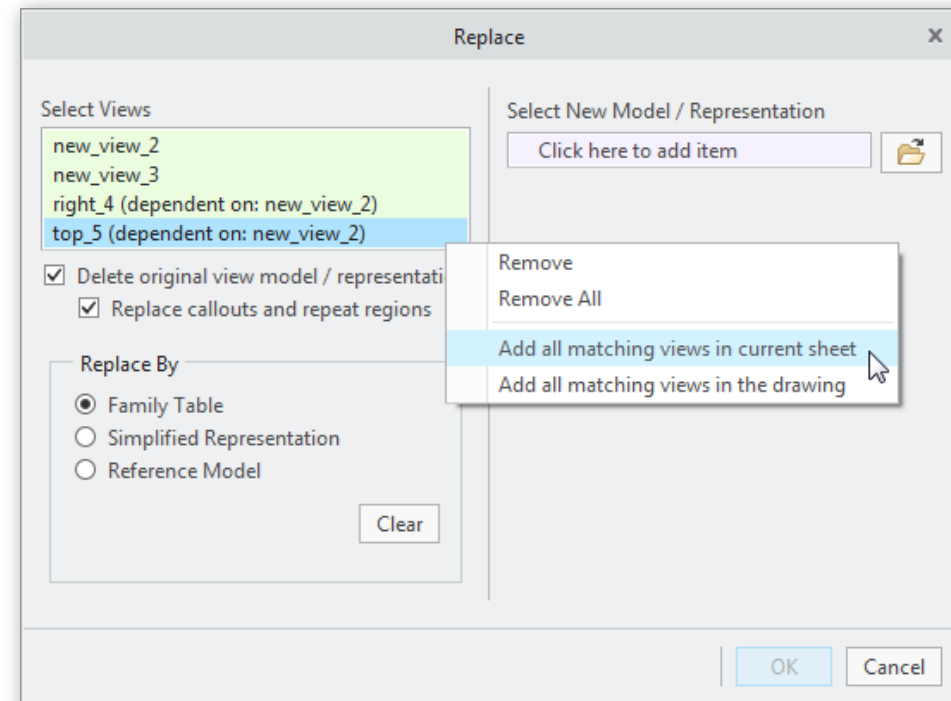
Replace

Select Views

new_view_2
new_view_3
right_4 (dependent on: new_view_2)
top_5 (dependent on: new_view_2)

Delete original view model / representati

Replace callouts and repeat regions

Replace By

Family Table
Simplified Representation
Reference Model

Clear

Select New Model / Representation

Click here to add item

Remove
Remove All
Add all matching views in current sheet
Add all matching views in the drawing

OK
Cancel